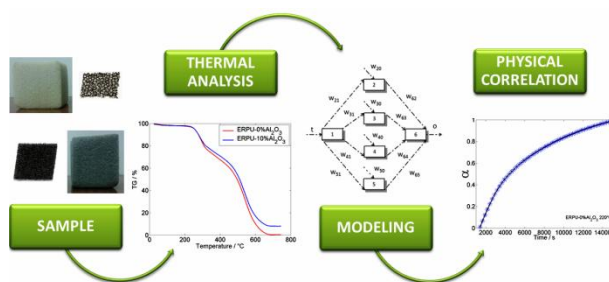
THERMAL ANALYSIS

PHYSICAL CORRELATION

SAMPLE

MODELING

ERPU-0%$Al_2O_3$
ERPU-10%$Al_2O_3$

TG / %

100
80
60
40
20
0

0
200
400
600
800

Temperature / °C

$W_{20}$
$W_{21}$
$W_{62}$
$W_{31}$
$W_{63}$
$W_{30}$
$W_{40}$
$W_{41}$
$W_{64}$
$W_{50}$
$W_{51}$
$W_{65}$
2
3
1
4
6
5
I
O

$\alpha$

ERPU-0%$Al_2O_3$ 220°

2000
4000
6000
8000
10000
12000
14000

Time / s